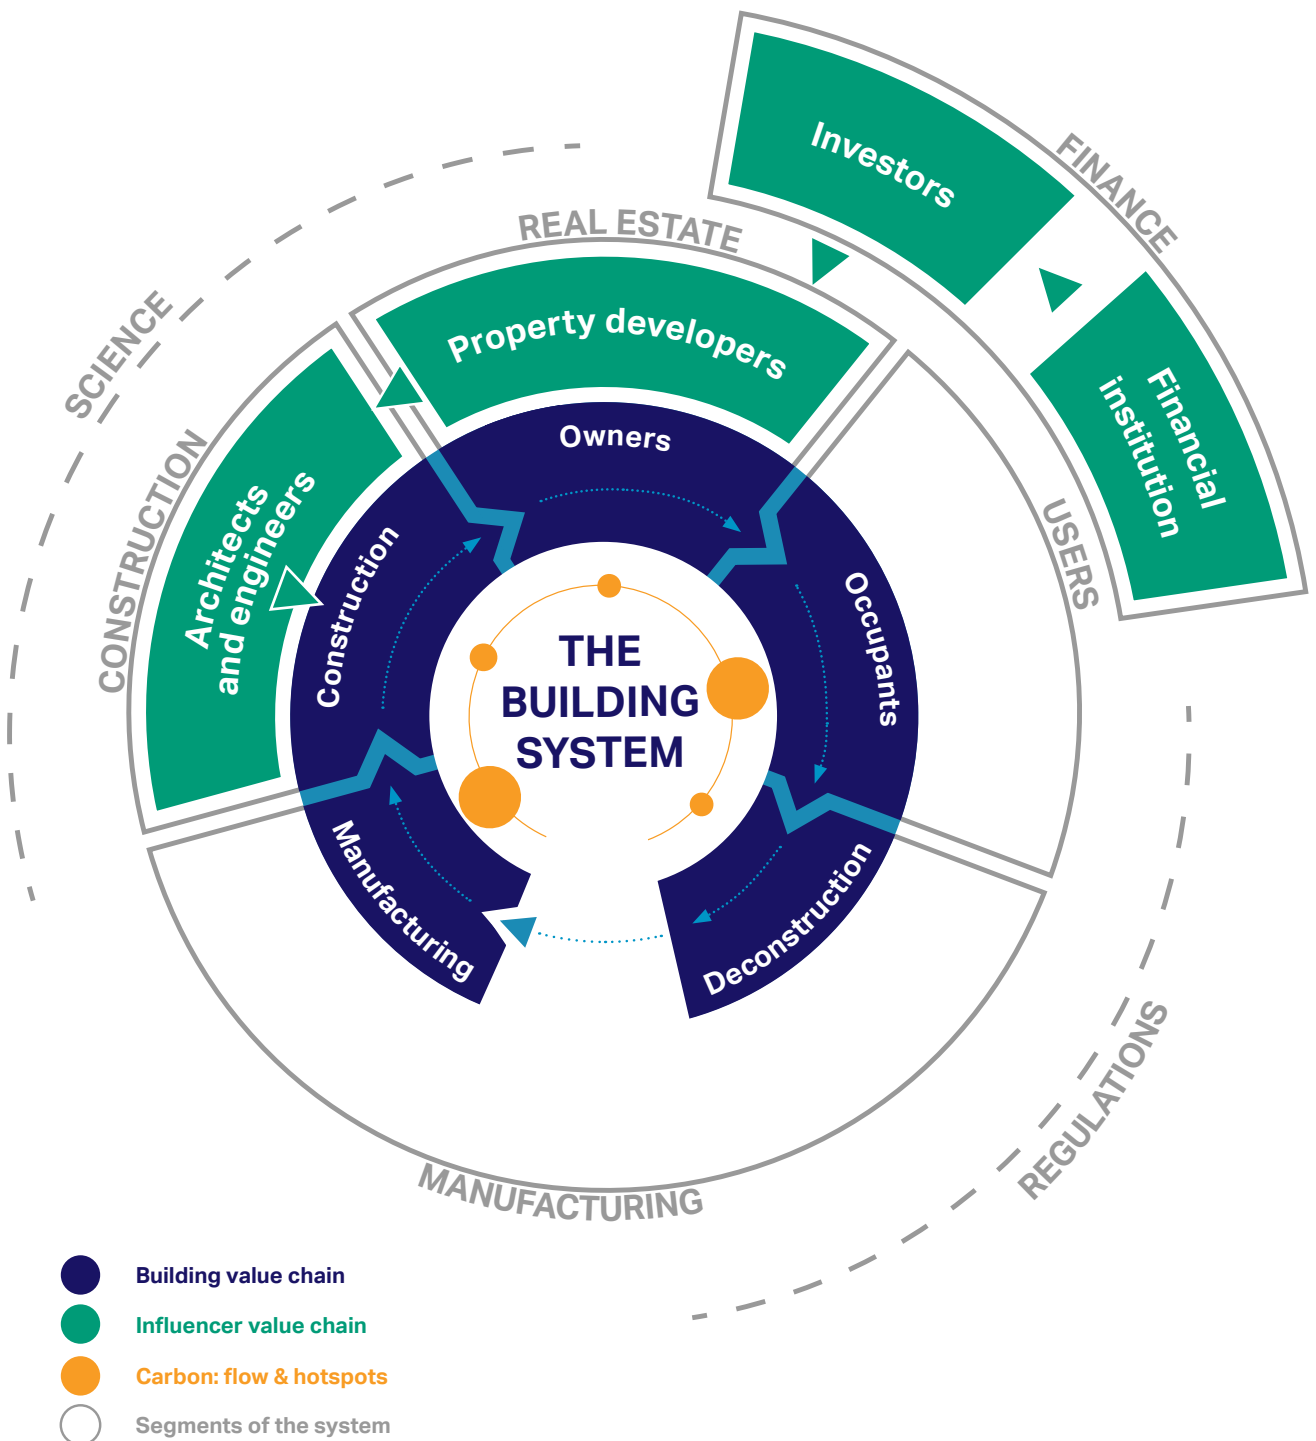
FINANCE

Investors

Financial institution

REAL ESTATE

Property developers

SCIENCE

CONSTRUCTION

Architects and engineers

USERS

Owners

Occupants

Construction

THE BUILDING SYSTEM

Manufacturing

Deconstruction

MANUFACTURING

REGULATIONS

Building value chain

Influencer value chain

Carbon: flow & hotspots

Segments of the system